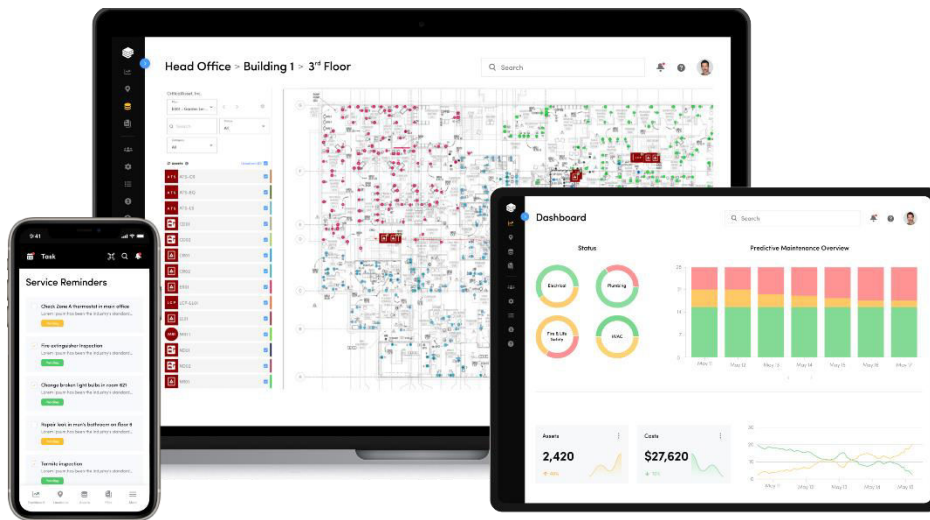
Head Office > Building 1 > 3rd Floor

Search

Dashboard

Search

Status

Predictive Maintenance Overview

Electrical

Plumbing

Fire & Life Safety

HVAC

Assets

2,420

Costs

$27,620

9:41

Task

Service Reminders

Check Zone 4 Thermostat in main office

Fire extinguisher inspection

Change broken light bulbs in room 621

Repair leak in men's bathroom on floor 6

Termite inspection